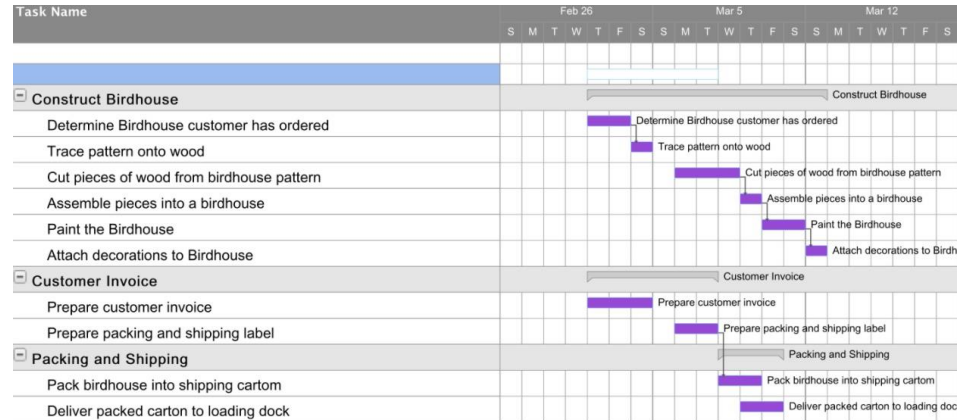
| Task Name |
|---|
| Construct Birdhouse |
| Determine Birdhouse customer has ordered |
| Trace pattern onto wood |
| Cut pieces of wood from birdhouse pattern |
| Assemble pieces into a birdhouse |
| Paint the Birdhouse |
| Attach decorations to Birdhouse |
| Customer Invoice |
| Prepare customer invoice |
| Prepare packing and shipping label |
| Packing and Shipping |
| Pack birdhouse into shipping cartom |
| Deliver packed carton to loading dock |

Feb 26 Mar 5 Mar 12
S M T W T F S S M T W T F S S M T W T F S

Construct Birdhouse
Determine Birdhouse customer has ordered
Trace pattern onto wood
Cut pieces of wood from birdhouse pattern
Assemble pieces into a birdhouse
Paint the Birdhouse
Attach decorations to Birdh
Customer Invoice
Prepare customer invoice
Prepare packing and shipping label
Packing and Shipping
Pack birdhouse into shipping cartom
Deliver packed carton to loading doc